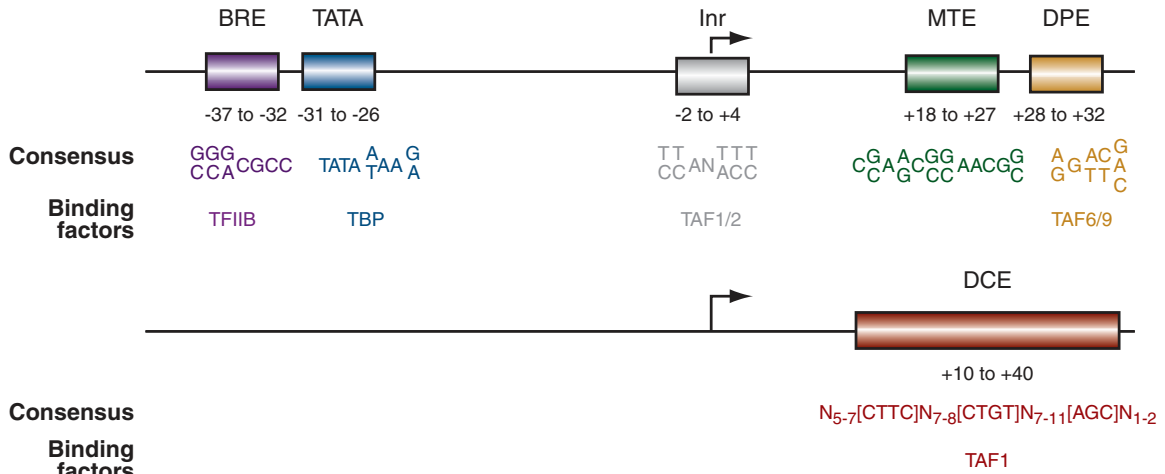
BRE TATA Inr MTE DPE

-37 to -32 -31 to -26 -2 to +4 +18 to +27 +28 to +32

Consensus
GGG CCA CGCC
TATA A T AA G A
TT CC AN TTT ACC
C G C A A G C GG CC AACG G C
A G G AC TT G A C

Binding factors
TFIIB TBP TAF1/2 TAF6/9

DCE

+10 to +40

Consensus
$N_{5-7}$[CTTC]$N_{7-8}$[CTGT]$N_{7-11}$[AGC]$N_{1-2}$

Binding factors
TAF1